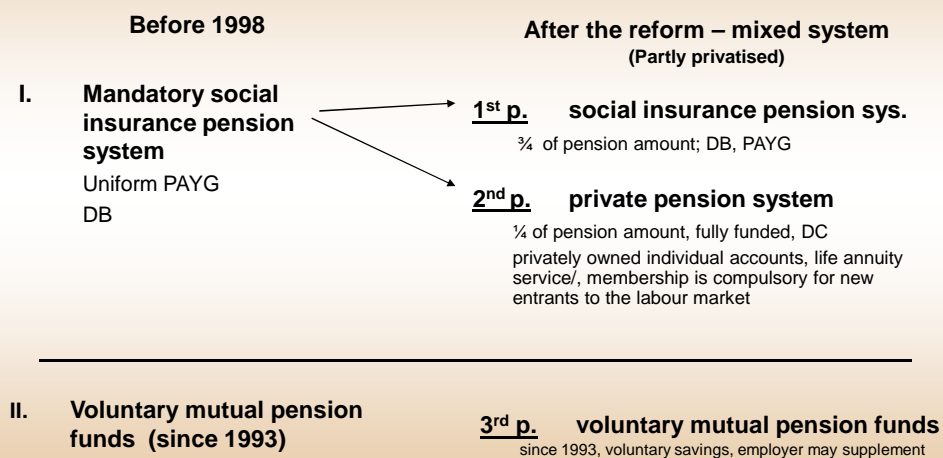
**Before 1998**

**After the reform – mixed system**
**(Partly privatised)**

**I. Mandatory social insurance pension system**
Uniform PAYG
DB

**$1^{st}$ p. social insurance pension sys.**
¾ of pension amount; DB, PAYG

**$2^{nd}$ p. private pension system**
¼ of pension amount, fully funded, DC
privately owned individual accounts, life annuity service/, membership is compulsory for new entrants to the labour market

**II. Voluntary mutual pension funds (since 1993)**

**$3^{rd}$ p. voluntary mutual pension funds**
since 1993, voluntary savings, employer may supplement